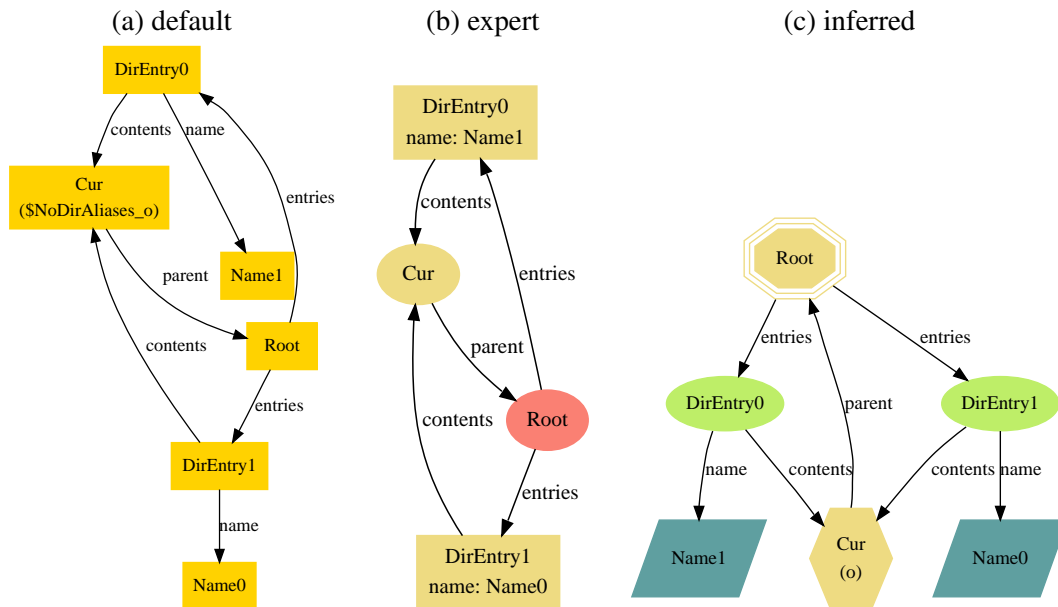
(a) default

DirEntry0
contents
name
entries
Cur
($NoDirAliases_o)
parent
Name1
contents
Root
entries
DirEntry1
name
Name0

(b) expert

DirEntry0
name: Name1
contents
entries
Cur
parent
contents
Root
entries
DirEntry1
name: Name0

(c) inferred

Root
entries
entries
parent
DirEntry0
DirEntry1
name
contents
contents
name
Name1
Cur
(o)
Name0